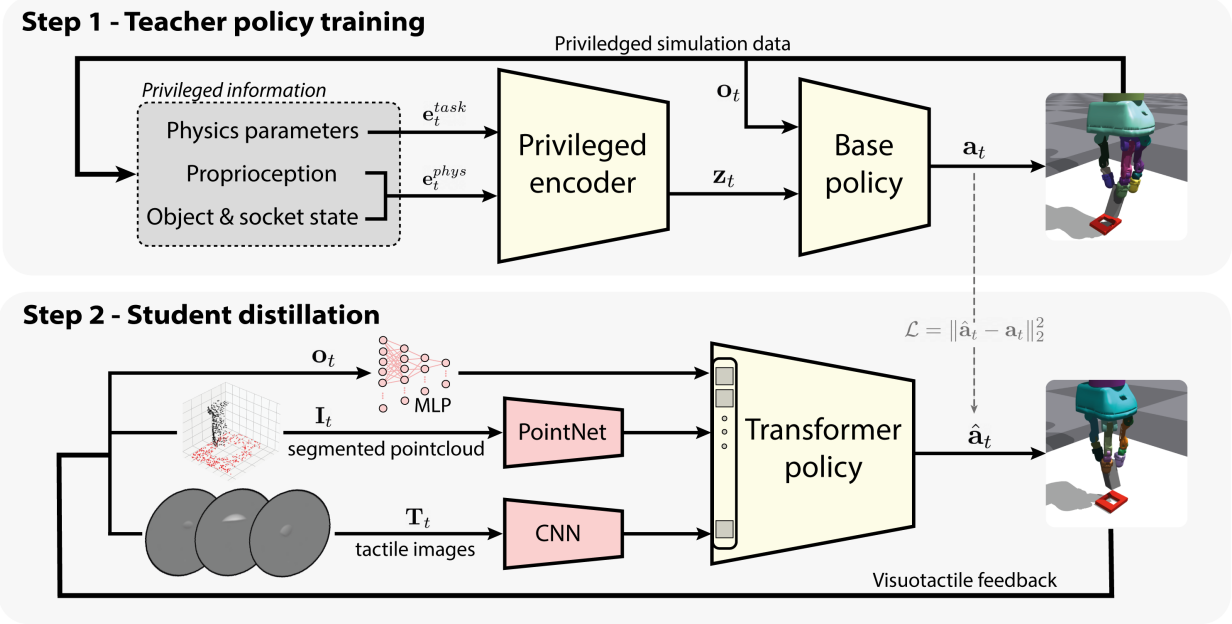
Step 1 - Teacher policy training

Priviledged simulation data

Privileged information

Physics parameters

Proprioception

Object & socket state

$\mathbf{e}_t^{task}$

$\mathbf{e}_t^{phys}$

Privileged encoder

$\mathbf{z}_t$

$\mathbf{o}_t$

Base policy

$\mathbf{a}_t$

Step 2 - Student distillation

$\mathcal{L} = \|\hat{\mathbf{a}}_t - \mathbf{a}_t\|_2^2$

$\mathbf{o}_t$

MLP

$\mathbf{I}_t$

segmented pointcloud

PointNet

Transformer policy

$\hat{\mathbf{a}}_t$

$\mathbf{T}_t$

tactile images

CNN

Visuotactile feedback